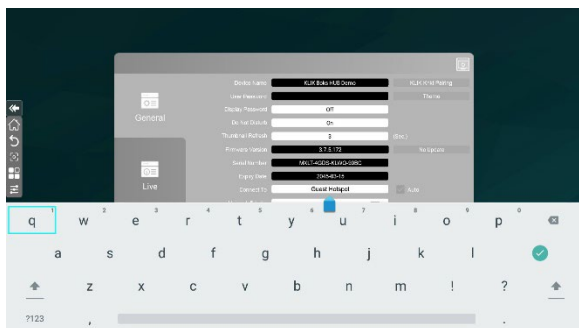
General

Live

Device Name
KLIK Boks HUB Demo
KLIK HTML Pairing
User Password
Theme
Display Password
Off
Do Not Disturb
On
Thumbnail Refresh
3
(Sec.)
Firmware Version
3.7.5.172
No Update
Serial Number
MKLT-4GDS-KUKG-38BC
Expiry Date
2048-03-15
Connect To
Guest Hotspot
Auto

q 1 w 2 e 3 r 4 t 5 y 6 u 7 i 8 o 9 p 0
a s d f g h j k l
z x c v b n m ! ?
?123 ,